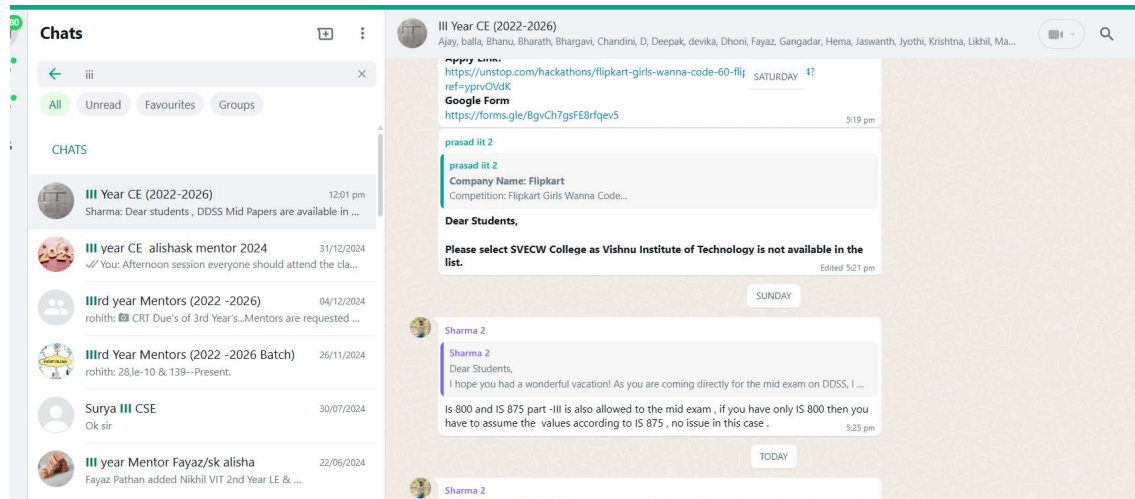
Chats

iii

All Unread Favourites Groups

CHATS

III Year CE (2022-2026) 12:01 pm
Sharma: Dear students , DDSS Mid Papers are available in ...

III year CE alishask mentor 2024 31/12/2024
You: Afternoon session everyone should attend the cla...

IIIrd year Mentors (2022 -2026) 04/12/2024
rohith: CRT Due's of 3rd Year's...Mentors are requested ...

IIIrd Year Mentors (2022 -2026 Batch) 26/11/2024
rohith: 28,le-10 & 139--Present.

Surya III CSE 30/07/2024
Ok sir

III year Mentor Fayaz/sk alisha 22/06/2024
Fayaz Pathan added Nikhil VIT 2nd Year LE & ...

III Year CE (2022-2026)
Ajay, balla, Bhanu, Bharath, Bhargavi, Chandini, D, Deepak, devika, Dhoni, Fayaz, Gangadar, Hema, Jaswanth, Jyothi, Krishtna, Likhil, Ma...

Apply Link:
https://unstop.com/hackathons/flipkart-girls-wanna-code-60-flip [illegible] 4?ref=yprvOVdK
SATURDAY
Google Form
https://forms.gle/BgvCh7gsFE8rfqev5
5:19 pm

prasad iit 2
prasad iit 2
Company Name: Flipkart
Competition: Flipkart Girls Wanna Code...

Dear Students,

Please select SVECW College as Vishnu Institute of Technology is not available in the list.
Edited 5:21 pm

SUNDAY

Sharma 2
Sharma 2
Dear Students,
I hope you had a wonderful vacation! As you are coming directly for the mid exam on DDSS, I ...

Is 800 and IS 875 part -III is also allowed to the mid exam , if you have only IS 800 then you have to assume the values according to IS 875 , no issue in this case .
5:25 pm

TODAY

Sharma 2